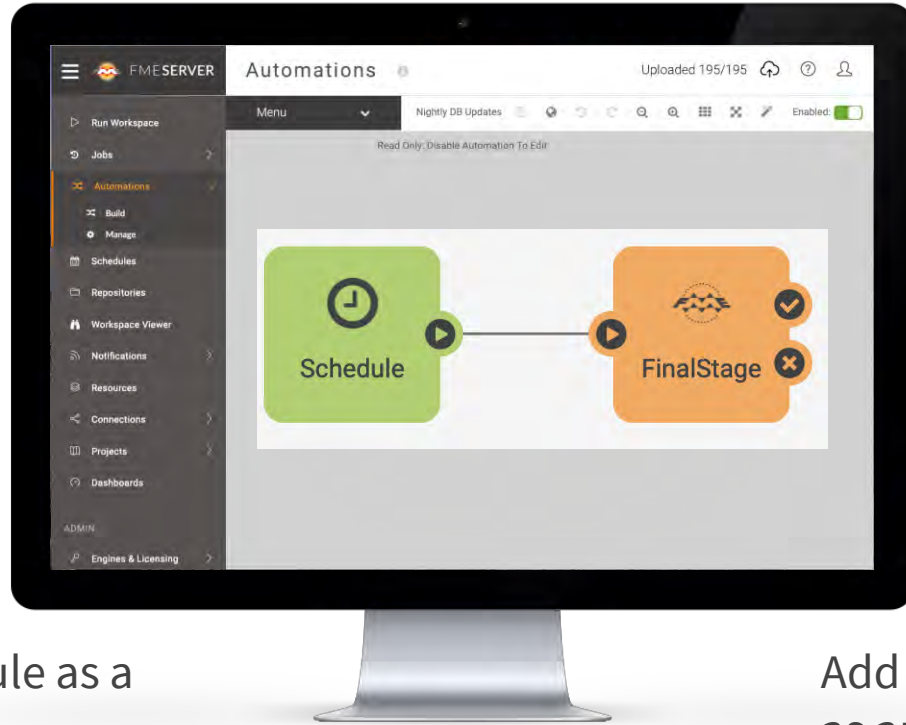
FMESERVER
Automations
Uploaded 195/195
Run Workspace
Jobs
Automations
Build
Manage
Schedules
Repositories
Workspace Viewer
Notifications
Resources
Connections
Projects
Dashboards
ADMIN
Engines & Licensing
Menu
Nightly DB Updates
Enabled:
Read Only: Disable Automation To Edit
Schedule
FinalStage

ule as a

Add